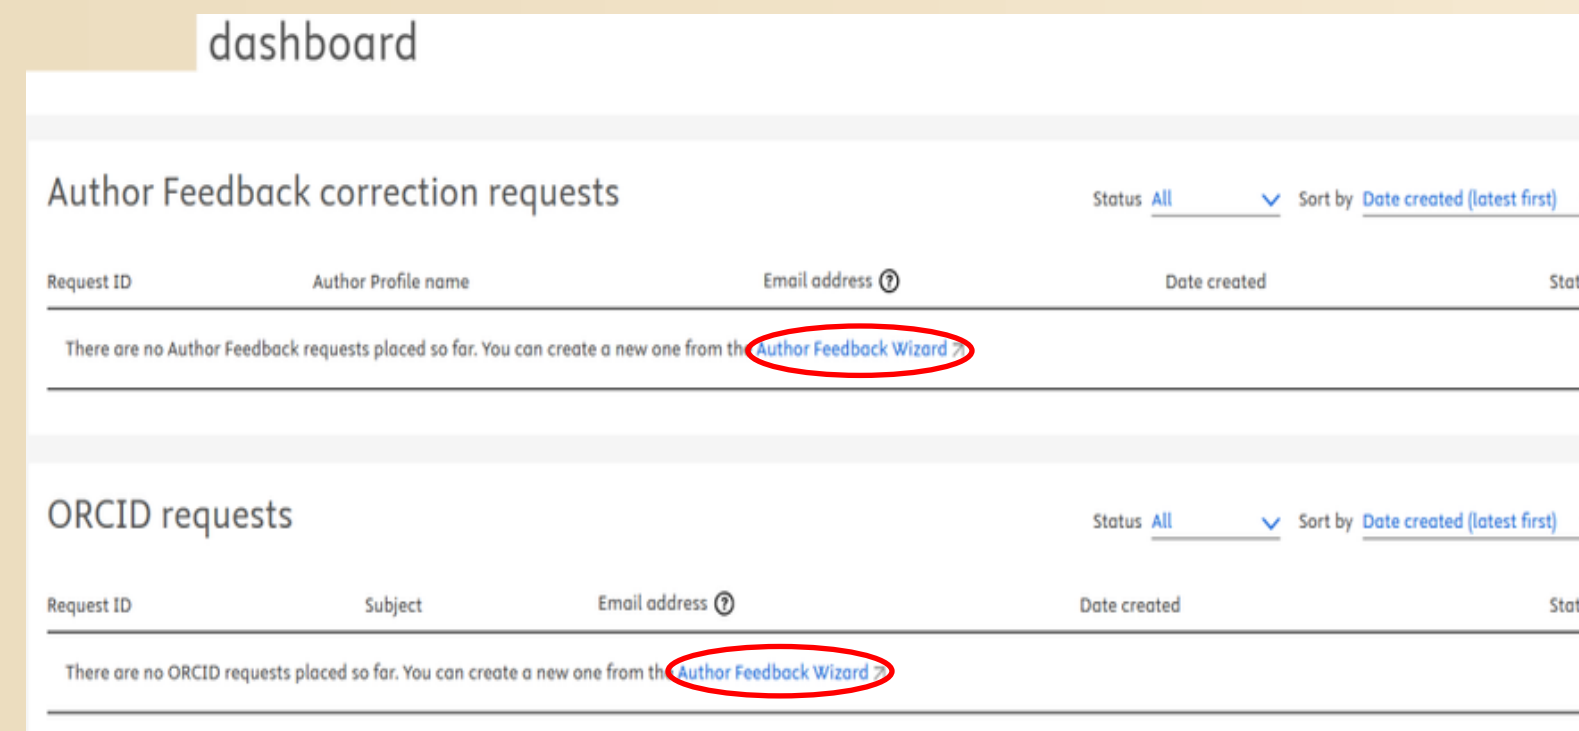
dashboard

Author Feedback correction requests

Status All Sort by Date created (latest first)

Request ID Author Profile name Email address ? Date created Stat

There are no Author Feedback requests placed so far. You can create a new one from th Author Feedback Wizard

ORCID requests

Status All Sort by Date created (latest first)

Request ID Subject Email address ? Date created Stat

There are no ORCID requests placed so far. You can create a new one from th Author Feedback Wizard